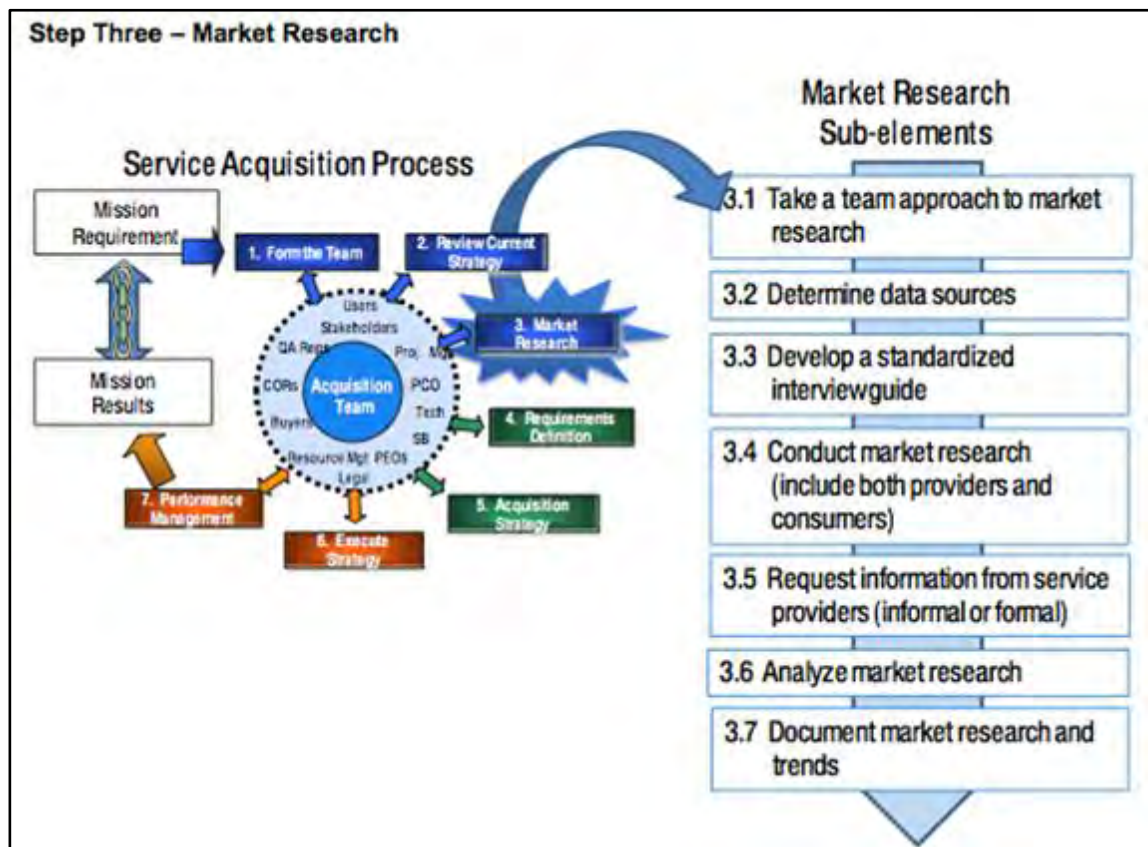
Step Three – Market Research

Service Acquisition Process

Mission Requirement

Mission Results

1. Form the Team

2. Review Current Strategy

3. Market Research

4. Requirements Definition

5. Acquisition Strategy

6. Execute Strategy

7. Performance Management

Acquisition Team

Users

Stakeholders

QA Reps

Proj. Mgr

CORs

PCO

Buyers

Tech

SB

Resource Mgt

PEOs

Legal

Market Research Sub-elements

3.1 Take a team approach to market research

3.2 Determine data sources

3.3 Develop a standardized interviewguide

3.4 Conduct market research (include both providers and consumers)

3.5 Request information from service providers (informal or formal)

3.6 Analyze market research

3.7 Document market research and trends